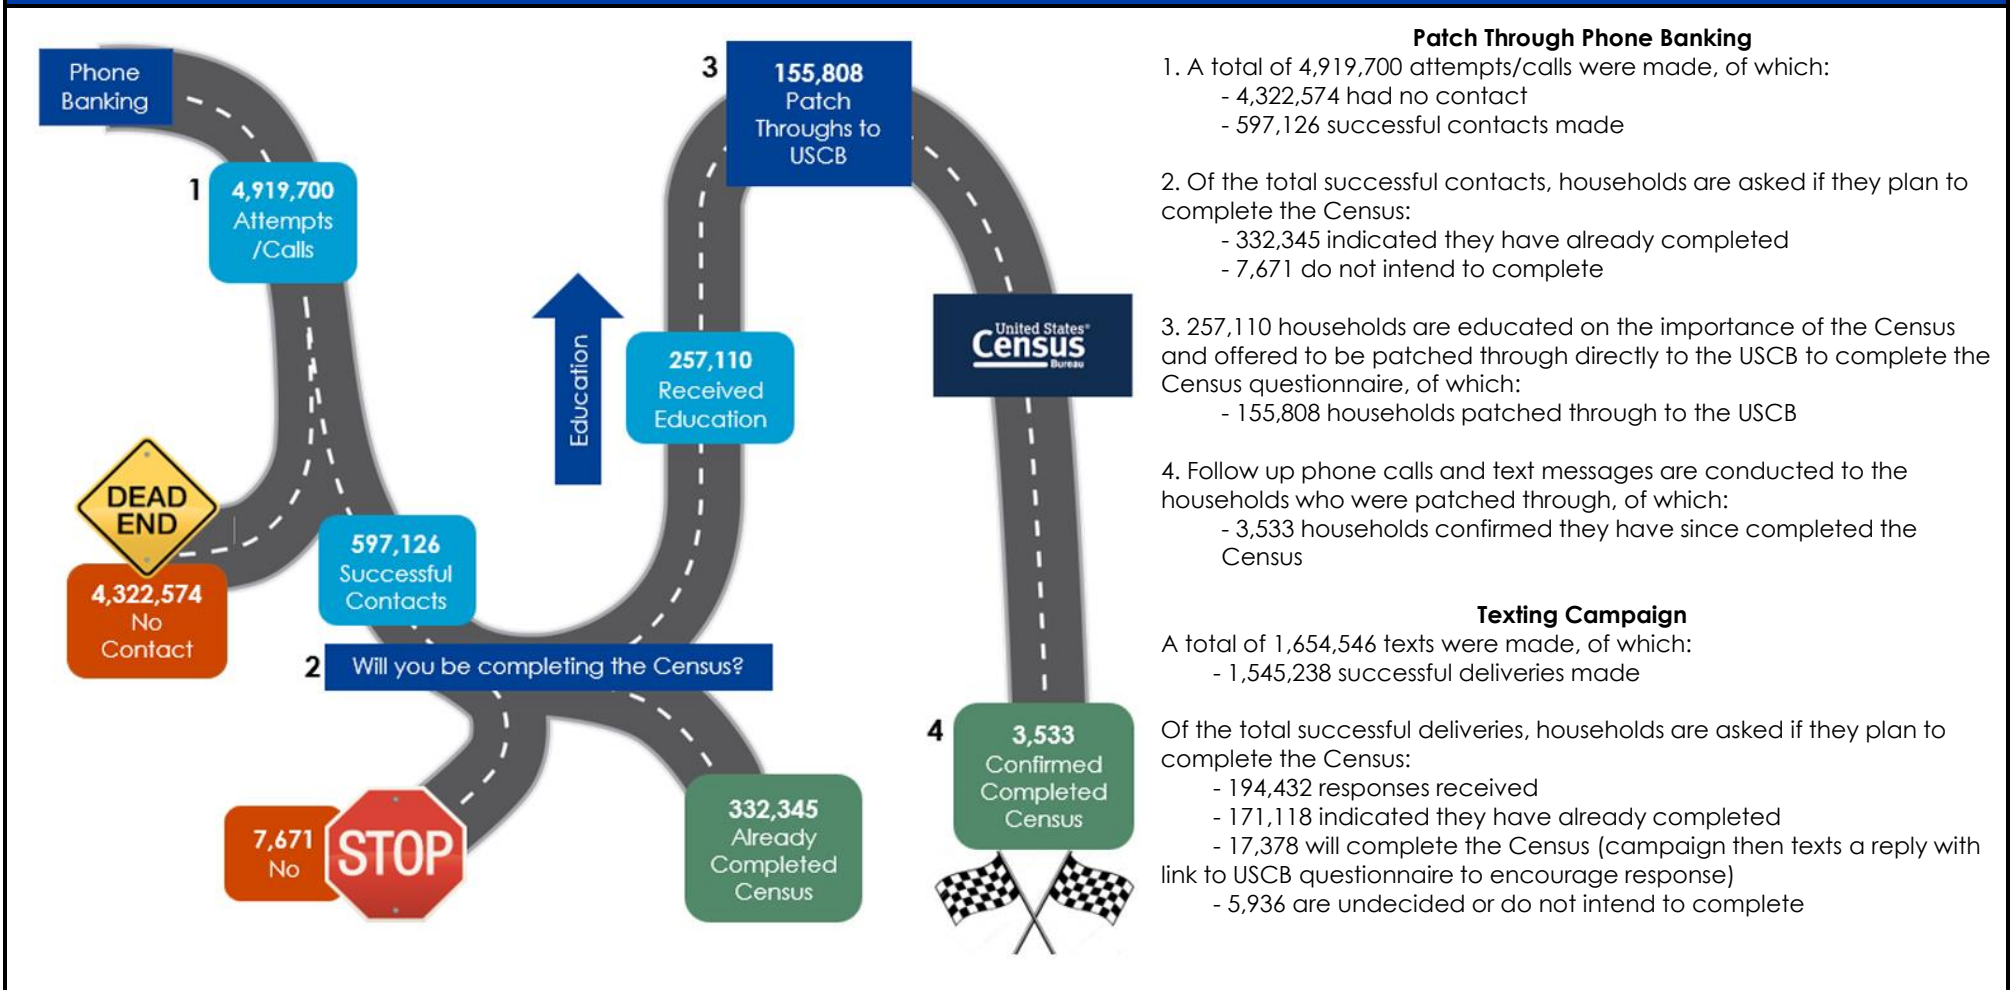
Phone Banking

1 4,919,700 Attempts /Calls

DEAD END

4,322,574 No Contact

597,126 Successful Contacts

2 Will you be completing the Census?

7,671 No

STOP

332,345 Already Completed Census

Education

257,110 Received Education

3 155,808 Patch Throughs to USCB

United States Census Bureau

4 3,533 Confirmed Completed Census

Patch Through Phone Banking

1. A total of 4,919,700 attempts/calls were made, of which:
- 4,322,574 had no contact
- 597,126 successful contacts made

2. Of the total successful contacts, households are asked if they plan to complete the Census:
- 332,345 indicated they have already completed
- 7,671 do not intend to complete

3. 257,110 households are educated on the importance of the Census and offered to be patched through directly to the USCB to complete the Census questionnaire, of which:
- 155,808 households patched through to the USCB

4. Follow up phone calls and text messages are conducted to the households who were patched through, of which:
- 3,533 households confirmed they have since completed the Census

Texting Campaign

A total of 1,654,546 texts were made, of which:
- 1,545,238 successful deliveries made

Of the total successful deliveries, households are asked if they plan to complete the Census:
- 194,432 responses received
- 171,118 indicated they have already completed
- 17,378 will complete the Census (campaign then texts a reply with link to USCB questionnaire to encourage response)
- 5,936 are undecided or do not intend to complete